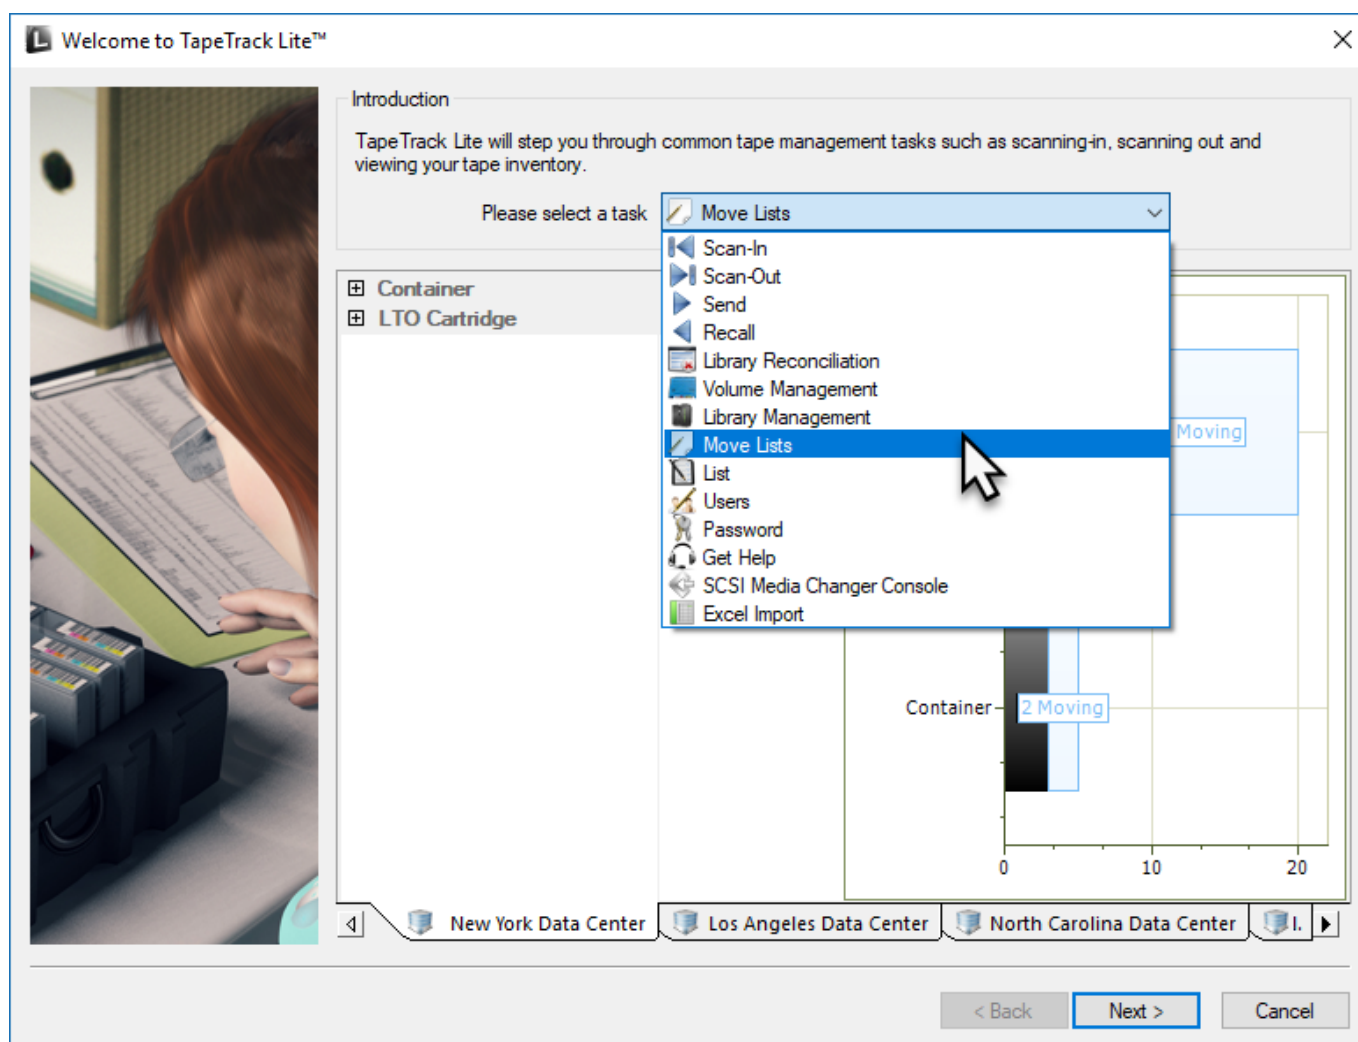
Welcome to TapeTrack Lite™

Introduction

TapeTrack Lite will step you through common tape management tasks such as scanning-in, scanning out and viewing your tape inventory.

Please select a task

Move Lists

Scan-In
Scan-Out
Send
Recall
Library Reconciliation
Volume Management
Library Management
Move Lists
List
Users
Password
Get Help
SCSI Media Changer Console
Excel Import

⊞ Container
⊞ LTO Cartridge

Moving

Container

2 Moving

0
10
20

New York Data Center
Los Angeles Data Center
North Carolina Data Center
I.

< Back
Next >
Cancel